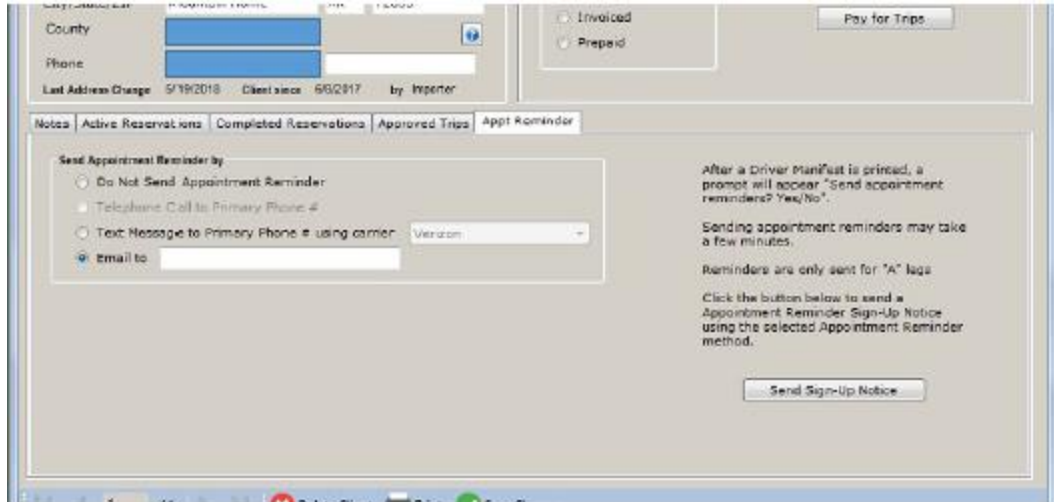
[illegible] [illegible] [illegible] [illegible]
County
Phone
Last Address Change 5/19/2018 Client since 6/6/2017 by Importer

Invoiced
Prepaid
Pay for Trips

Notes | Active Reservations | Completed Reservations | Approved Trips | Appt Reminder

Send Appointment Reminder by
Do Not Send Appointment Reminder
Telephone Call to Primary Phone #
Text Message to Primary Phone # using carrier Verizon
Email to

After a Driver Manifest is printed, a prompt will appear "Send appointment reminders? Yes/No".

Sending appointment reminders may take a few minutes.

Reminders are only sent for "A" legs

Click the button below to send a Appointment Reminder Sign-Up Notice using the selected Appointment Reminder method.

Send Sign-Up Notice

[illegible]